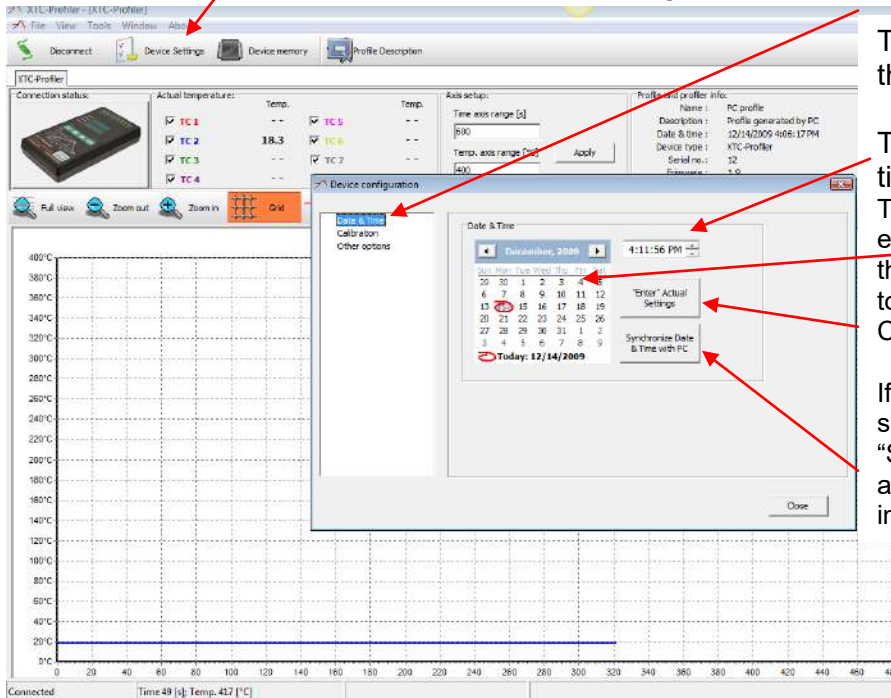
XTC-Profiler - [XTC-Profiler]
File View Tools Window Abo

Disconnect Device Settings Device memory Profile Description

XTC-Profiler

Connection status:

Actual temperature:

| | Temp. | | Temp. |
|---|---|---|---|
| TC 1 | - - | TC 5 | - - |
| TC 2 | 18.3 | TC 6 | - - |
| TC 3 | - - | TC 7 | - - |
| TC 4 | | | |

Axis setup:
Time axis range [s]
600
Temp. axis range [°C]
400
Apply

Profile and profiler info:
Name : PC profile
Description : Profile generated by PC
Date & time : 12/14/2009 4:06:17 PM
Device type : XTC-Profiler
Serial no.: 12
Firmware : 1.9

Full view Zoom out Zoom in Grid

Device configuration

Date & Time
Calibration
Other options

Date & Time
December, 2009
4:11:56 PM

| Sun | Mon | Tue | Wed | Thu | Fri | Sat |
|---|---|---|---|---|---|---|
| 29 | 30 | 1 | 2 | 3 | 4 | 5 |
| 6 | 7 | 8 | 9 | 10 | 11 | 12 |
| 13 | 14 | 15 | 16 | 17 | 18 | 19 |
| 20 | 21 | 22 | 23 | 24 | 25 | 26 |
| 27 | 28 | 29 | 30 | 31 | 1 | 2 |
| 3 | 4 | 5 | 6 | 7 | 8 | 9 |

Today: 12/14/2009

"Enter" Actual Settings

Synchronize Date & Time with PC

Close

400°C 380°C 360°C 340°C 320°C 300°C 280°C 260°C 240°C 220°C 200°C 180°C 160°C 140°C 120°C 100°C 80°C 60°C 40°C 20°C 0°C

0 20 40 60 80 100 120 140 160 180 200 220 240 260 280 300 320 340 360 380 400 420 440 460

Connected Time 49 [s]; Temp. 417 [°C]

T
th

T
ti
T
e
th
to
C

If
s
"S
a
in